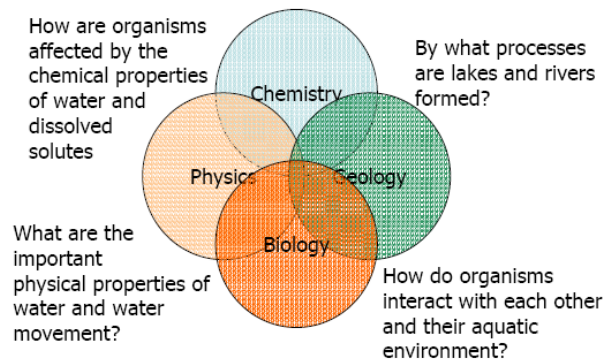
How are organisms affected by the chemical properties of water and dissolved solutes

By what processes are lakes and rivers formed?

Chemistry

Physics

Geology

Biology

What are the important physical properties of water and water movement?

How do organisms interact with each other and their aquatic environment?